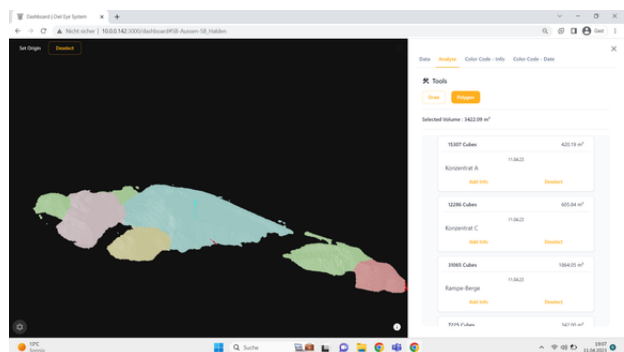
Dashboard | Owl Eye System
Nicht sicher | 10.0.0.142:3000/dashboard#58-Aussen-58_Halden
Gast
Set Origin
Deselect
Data
Analyze
Color Code - Info
Color Code - Date
Tools
Draw
Polygon
Selected Volume : 3422.09 m³
15307 Cubes
420.13 m³
11.04.23
Konzentrat A
Add Info
Deselect
12286 Cubes
605.84 m³
11.04.23
Konzentrat C
Add Info
Deselect
31065 Cubes
1864.05 m³
11.04.23
Rampe-Berge
Add Info
Deselect
7225 Cubes
342.00 m³
13°C
Sonnig
Suche
19:07
03.04.2023